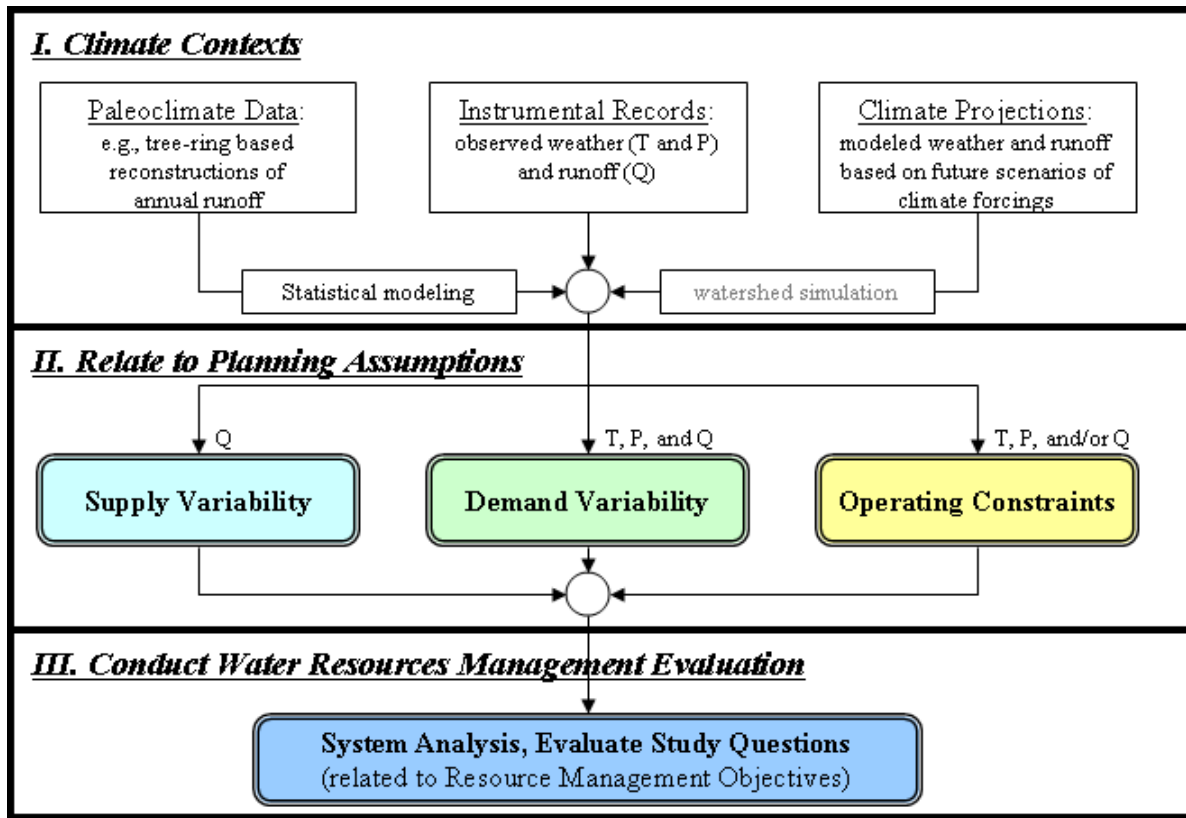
I. Climate Contexts

Paleoclimate Data:
e.g., tree-ring based reconstructions of annual runoff

Instrumental Records:
observed weather (T and P) and runoff (Q)

Climate Projections:
modeled weather and runoff based on future scenarios of climate forcings

Statistical modeling

watershed simulation

II. Relate to Planning Assumptions

Q

T, P, and Q

T, P, and/or Q

Supply Variability

Demand Variability

Operating Constraints

III. Conduct Water Resources Management Evaluation

System Analysis, Evaluate Study Questions
(related to Resource Management Objectives)